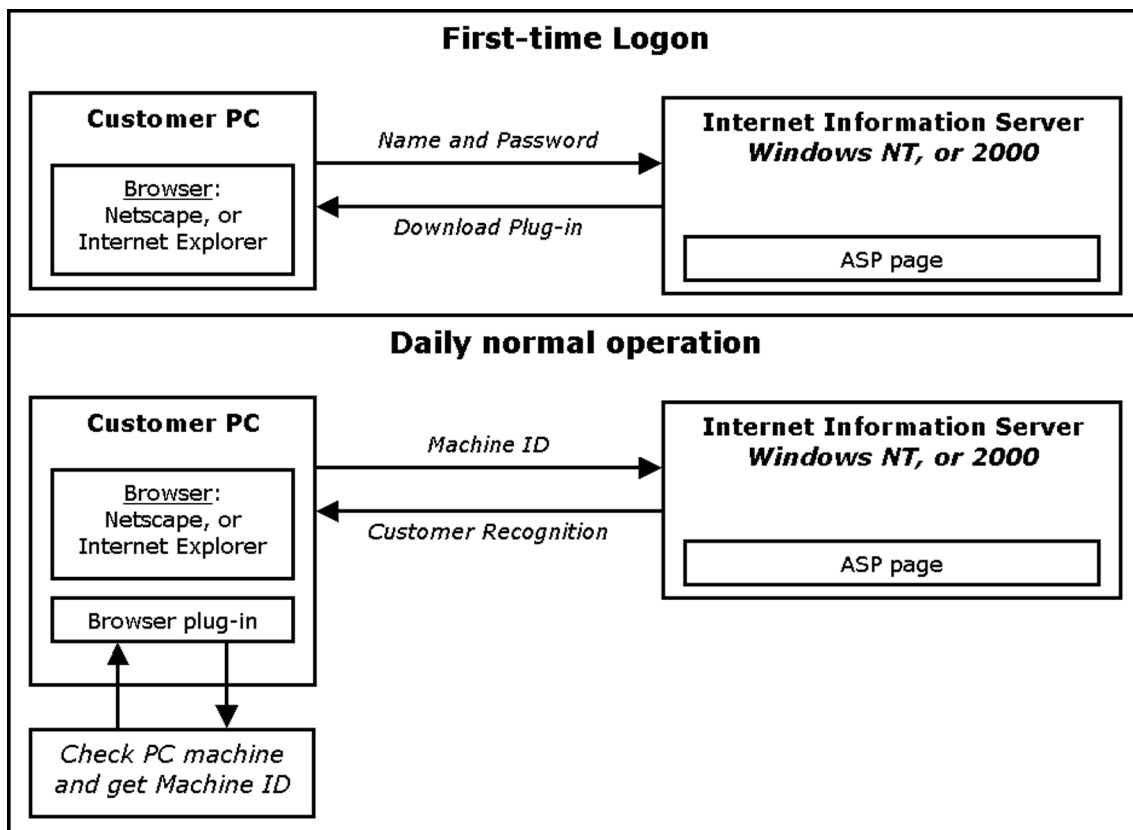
**First-time Logon**

**Customer PC**

Browser:
Netscape, or
Internet Explorer

*Name and Password*

*Download Plug-in*

**Internet Information Server**
***Windows NT, or 2000***

ASP page

**Daily normal operation**

**Customer PC**

Browser:
Netscape, or
Internet Explorer

Browser plug-in

*Machine ID*

*Customer Recognition*

**Internet Information Server**
***Windows NT, or 2000***

ASP page

*Check PC machine and get Machine ID*